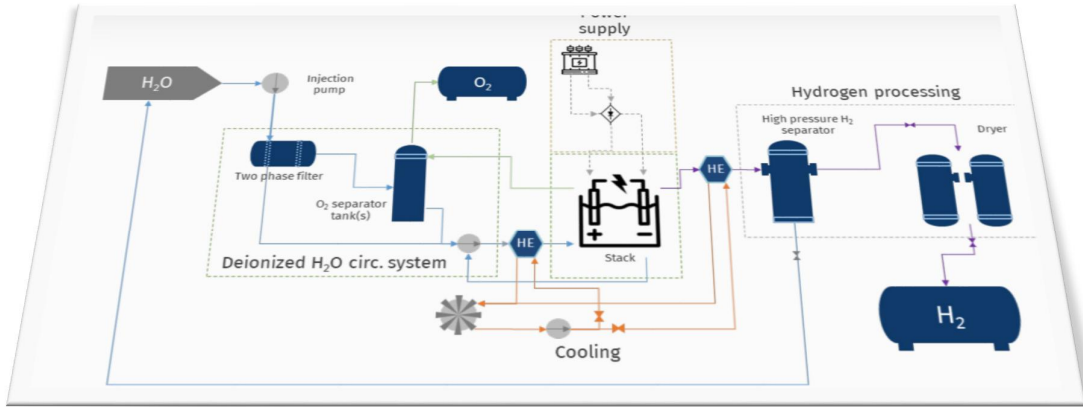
Power supply

$H_2O$

Injection pump

$O_2$

Hydrogen processing

High pressure $H_2$ separator

Dryer

Two phase filter

$O_2$ separator tank(s)

HE

HE

+ −

Stack

Deionized $H_2O$ circ. system

$H_2$

Cooling